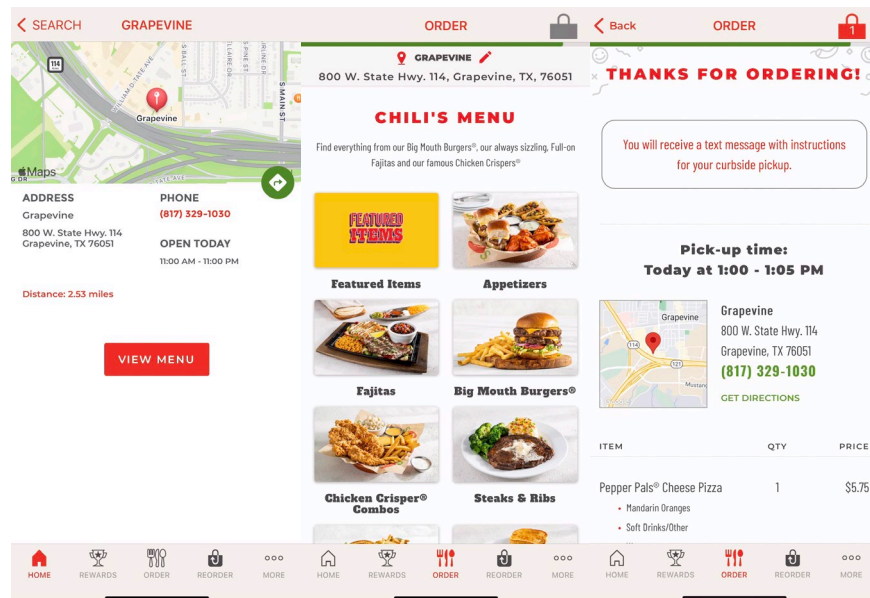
< SEARCH GRAPEVINE

114
WILLIAM D TATE AVE
S BALL ST
CLAIRE DR
S PINE ST
S MAIN ST
Grapevine
Maps

ADDRESS
Grapevine
800 W. State Hwy. 114
Grapevine, TX 76051

PHONE
(817) 329-1030

OPEN TODAY
11:00 AM - 11:00 PM

Distance: 2.53 miles

VIEW MENU

HOME REWARDS ORDER REORDER MORE

ORDER

GRAPEVINE
800 W. State Hwy. 114, Grapevine, TX, 76051

CHILI'S MENU

Find everything from our Big Mouth Burgers®, our always sizzling, Full-on Fajitas and our famous Chicken Crispers®

FEATURED ITEMS

Featured Items
Appetizers
Fajitas
Big Mouth Burgers®
Chicken Crisper® Combos
Steaks & Ribs

HOME REWARDS ORDER REORDER MORE

< Back ORDER 1

THANKS FOR ORDERING!

You will receive a text message with instructions for your curbside pickup.

Pick-up time:
Today at 1:00 - 1:05 PM

Grapevine
114
121
Mustang

Grapevine
800 W. State Hwy. 114
Grapevine, TX 76051
(817) 329-1030
GET DIRECTIONS

| ITEM | QTY | PRICE |
|---|---|---|
| Pepper Pals® Cheese Pizza | 1 | $5.75 |

• Mandarin Oranges
• Soft Drinks/Other

HOME REWARDS ORDER REORDER MORE